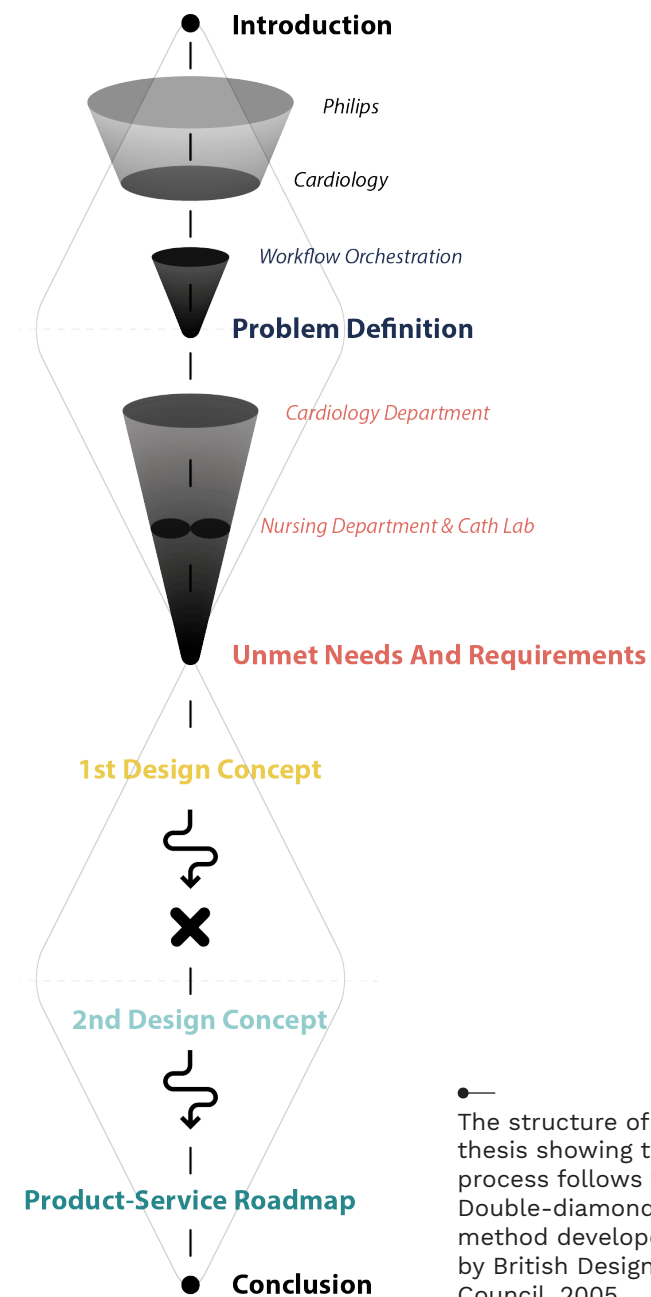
Introduction

Philips

Cardiology

Workflow Orchestration

Problem Definition

Cardiology Department

Nursing Department & Cath Lab

Unmet Needs And Requirements

1st Design Concept

2nd Design Concept

Product-Service Roadmap

Conclusion

The structure of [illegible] thesis showing t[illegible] process follows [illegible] Double-diamond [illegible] method develop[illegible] by British Design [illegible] Council, 2005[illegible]